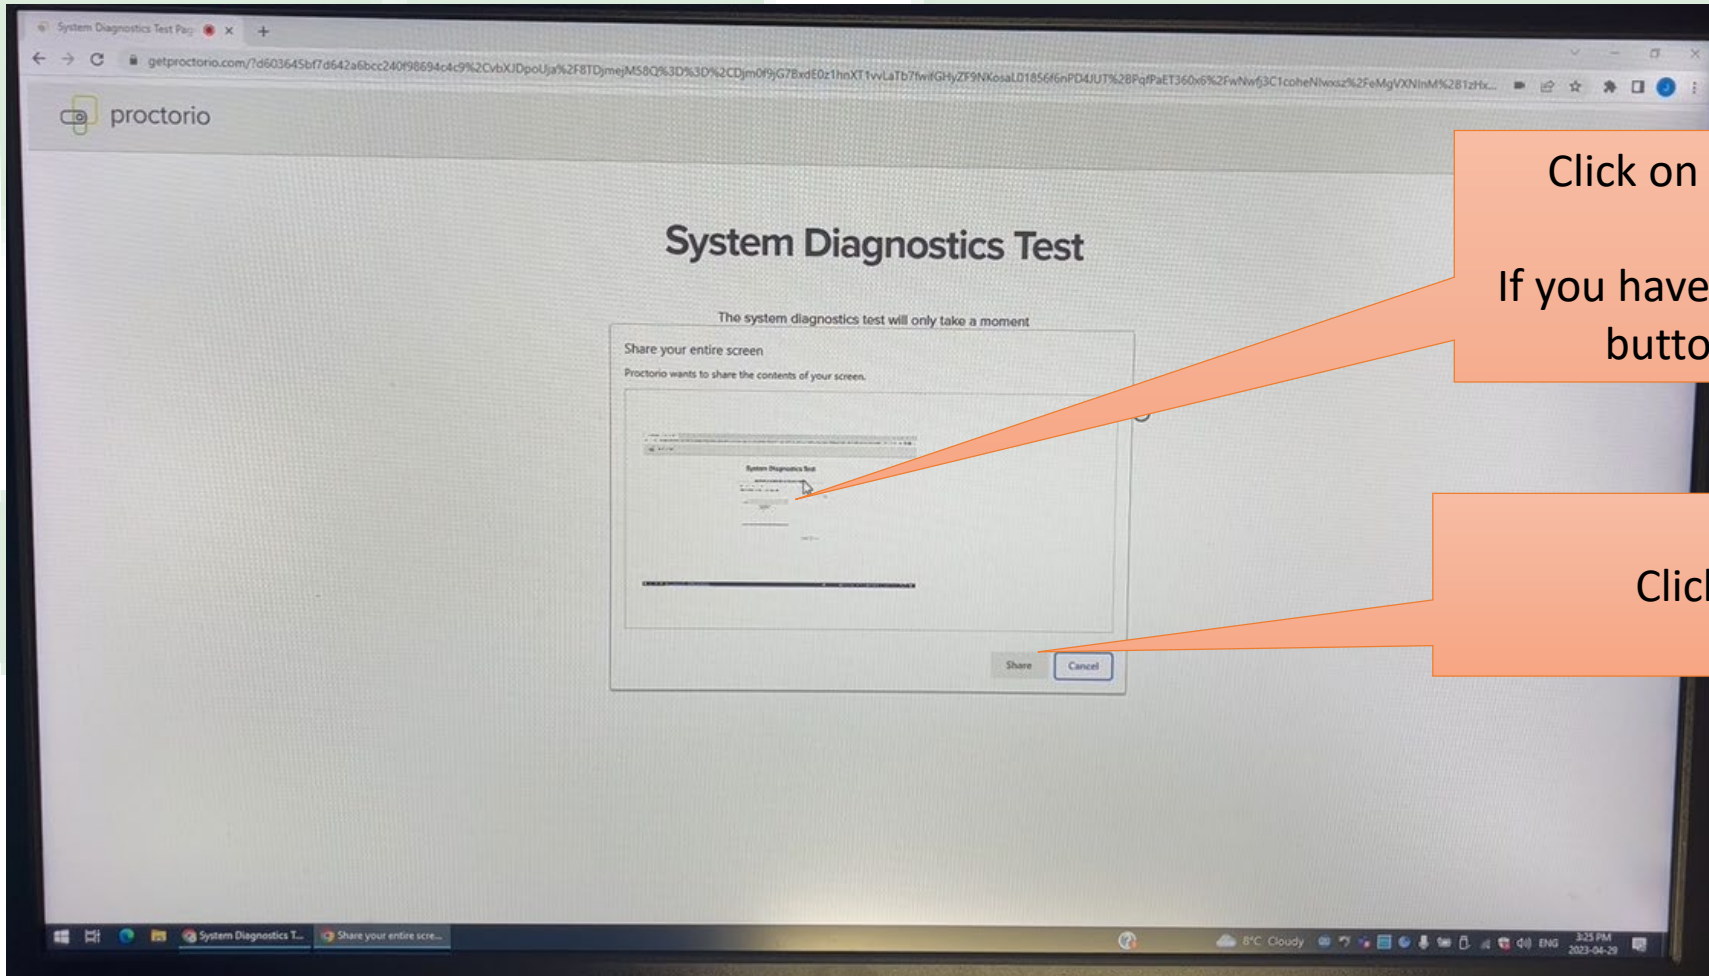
System Diagnostics Test Pag ×
getproctorio.com/7d603645bf7d642a6bcc240f98694c4c9%2CvbXJDpoUja%2F8TDjmejM58Q%3D%3D%2CDjm0f9jG7BxdE0z1hnXT1vvLaTb7fwlGHyZF9NKosaL01856f6nPD4JUT%2BPqfPaET360x6%2FwNwfj3C1coheNlwxsz%2FeMgVXNInM%281zHx...
proctorio

System Diagnostics Test

The system diagnostics test will only take a moment

Share your entire screen

Proctorio wants to share the contents of your screen.

System Diagnostics Test

Share Cancel

Click on

If you have
butto

Clicl

System Diagnostics T... Share your entire scre...

8°C Cloudy ENG 3:25 PM 2023-04-29